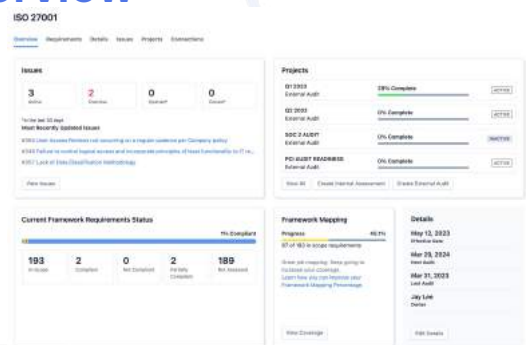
ISO 27001

Overview Requirements Details Issues Projects Connections

Issues

| 3 | 2 | 0 | 0 |
|---|---|---|---|
| Active | Overdue | Expired | Closed |

In the last 30 days
Most Recently Updated Issues

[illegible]
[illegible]
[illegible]

View Issues

Projects

Q1 2023
External Audit
28% Complete
ACTIVE

Q2 2023
External Audit
0% Complete
ACTIVE

SOC 2 AUDIT
External Audit
0% Complete
INACTIVE

PCI AUDIT READINESS
External Audit
0% Complete
ACTIVE

View All Create Internal Assessment Create External Audit

Current Framework Requirements Status

1% Compliant

| 193 | 2 | 0 | 2 | 189 |
|---|---|---|---|---|
| In Scope | Compliant | Not Compliant | Partially Compliant | Not Assessed |

Framework Mapping

Progress 46.5%
97 of 193 in scope requirements

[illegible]

View Coverage

Details

May 12, 2023
Effective Date

Mar 29, 2024
Next Audit

Mar 31, 2023
Last Audit

Jay Lee
Owner

Edit Details